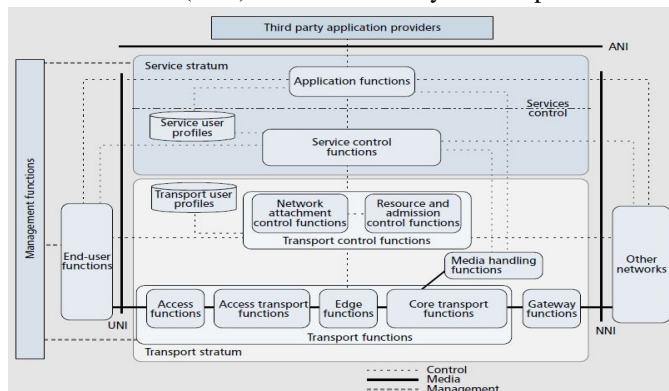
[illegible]

Third party application providers

ANI

Service stratum

Application functions

Services control

Service user profiles

Service control functions

Management functions

Transport user profiles

Network attachment control functions

Resource and admission control functions

Transport control functions

End-user functions

Other networks

Media handling functions

Access functions

Access transport functions

Edge functions

Core transport functions

Gateway functions

UNI

NNI

Transport functions

Transport stratum

Control
Media
Management